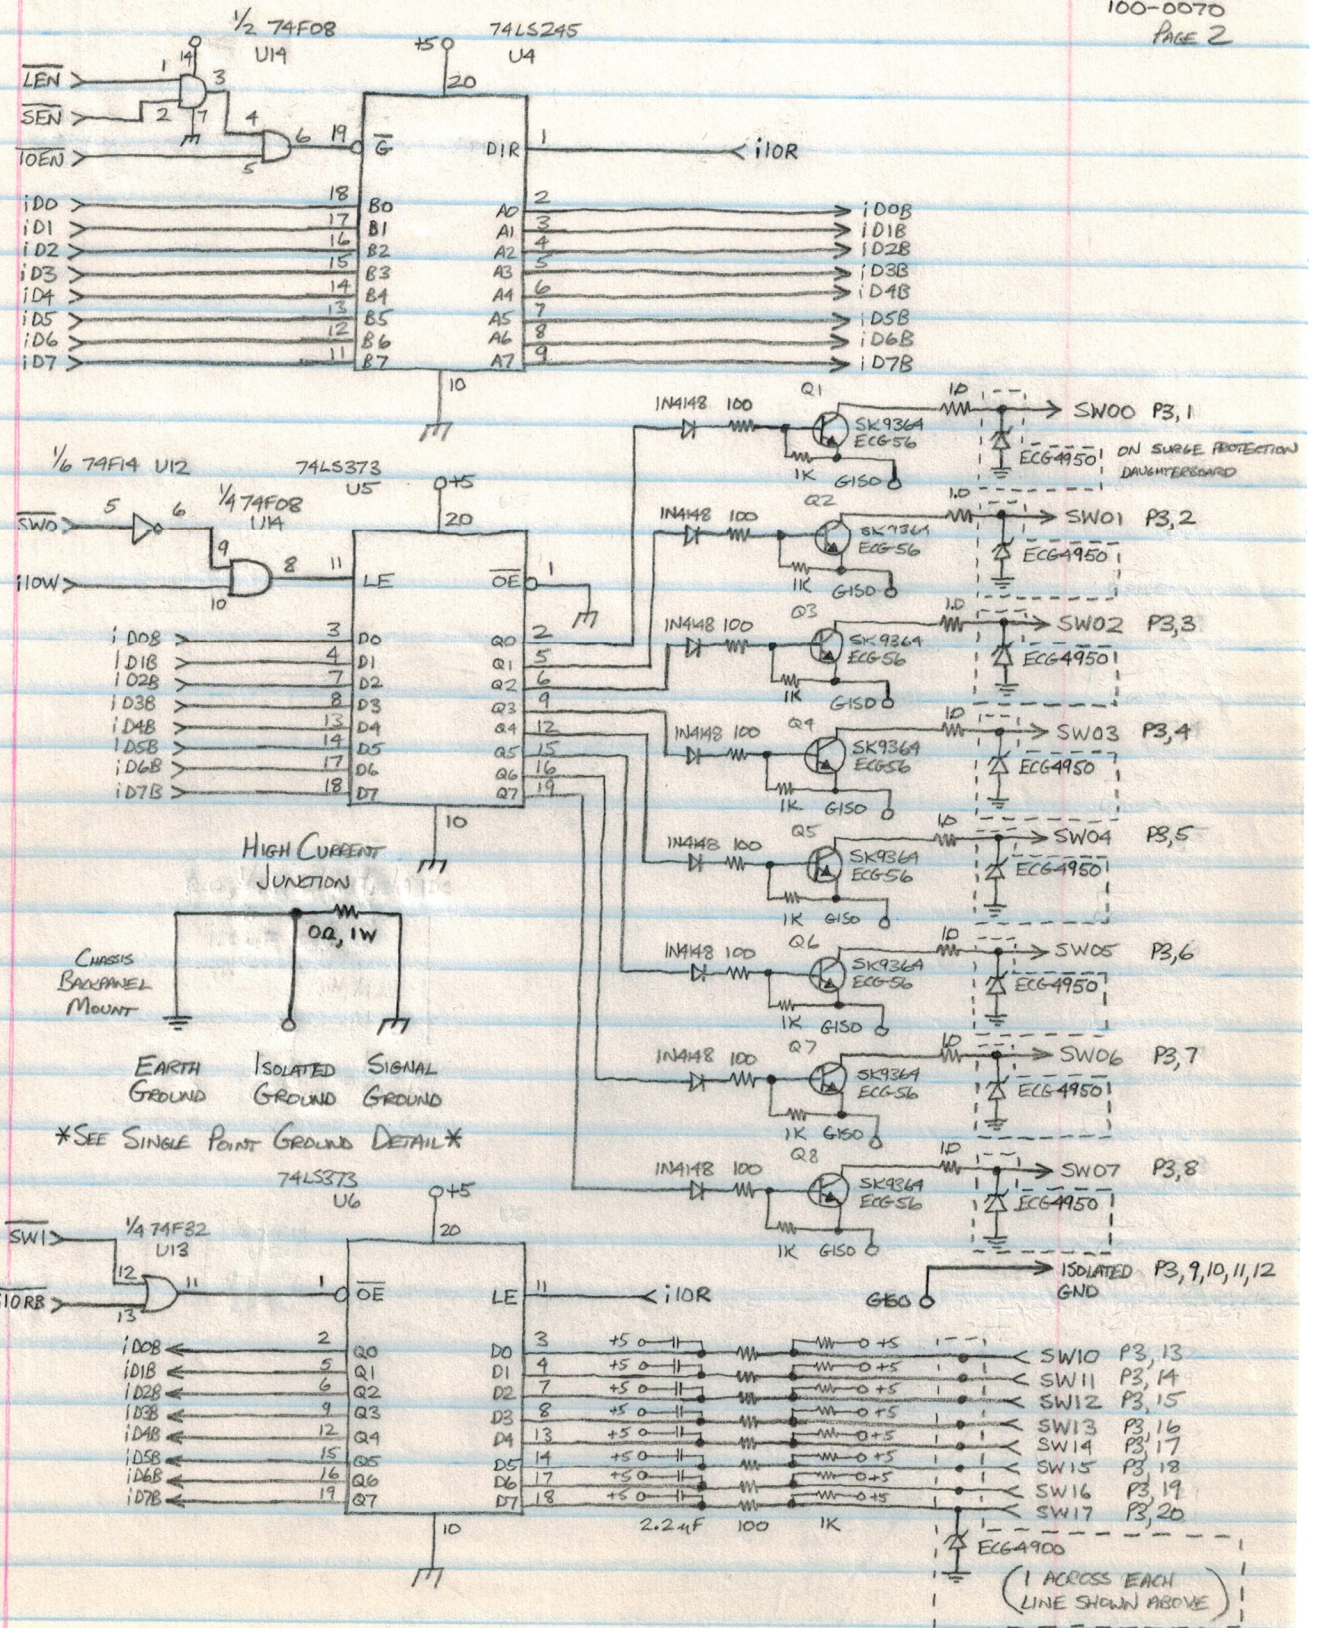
100-0070
PAGE 2

1/2 74F08
U14
+5
74LS245
U4
20
$\overline{LEN}$
$\overline{SEN}$
$\overline{IOEN}$
1
14
3
2
7
4
6
5
19
$\overline{G}$
DIR
1
iIOR
iD0
iD1
iD2
iD3
iD4
iD5
iD6
iD7
18 B0
17 B1
16 B2
15 B3
14 B4
13 B5
12 B6
11 B7
A0 2
A1 3
A2 4
A3 5
A4 6
A5 7
A6 8
A7 9
iD0B
iD1B
iD2B
iD3B
iD4B
iD5B
iD6B
iD7B
10

1/6 74F14 U12
74LS373
U5
+5
20
1/4 74F08
U14
$\overline{SW0}$
5
6
9
8
11
10
iIOW
LE
$\overline{OE}$
1
iD0B 3 D0
iD1B 4 D1
iD2B 7 D2
iD3B 8 D3
iD4B 13 D4
iD5B 14 D5
iD6B 17 D6
iD7B 18 D7
Q0 2
Q1 5
Q2 6
Q3 9
Q4 12
Q5 15
Q6 16
Q7 19
10

1N4148 100 Q1 SK9364 ECG56 1K GISO 10 SW00 P3,1 ECG4950 ON SURGE PROTECTION DAUGHTERBOARD
1N4148 100 Q2 SK9364 ECG56 1K GISO 10 SW01 P3,2 ECG4950
1N4148 100 Q3 SK9364 ECG56 1K GISO 10 SW02 P3,3 ECG4950
1N4148 100 Q4 SK9364 ECG56 1K GISO 10 SW03 P3,4 ECG4950
1N4148 100 Q5 SK9364 ECG56 1K GISO 10 SW04 P3,5 ECG4950
1N4148 100 Q6 SK9364A ECG56 1K GISO 10 SW05 P3,6 ECG4950
1N4148 100 Q7 SK9364 ECG56 1K GISO 10 SW06 P3,7 ECG4950
1N4148 100 Q8 SK9364 ECG56 1K GISO 10 SW07 P3,8 ECG4950

HIGH CURRENT JUNCTION
0Ω, 1W
CHASSIS BACKPANEL MOUNT
EARTH GROUND
ISOLATED GROUND
SIGNAL GROUND
*SEE SINGLE POINT GROUND DETAIL*

74LS373
U6
+5
20
1/4 74F32
U13
$\overline{SW1}$
$\overline{IORB}$
12
13
11
1
$\overline{OE}$
LE
11
iIOR
GISO
ISOLATED GND
P3,9,10,11,12
iD0B 2 Q0
iD1B 5 Q1
iD2B 6 Q2
iD3B 9 Q3
iD4B 12 Q4
iD5B 15 Q5
iD6B 16 Q6
iD7B 19 Q7
10
D0 3
D1 4
D2 7
D3 8
D4 13
D5 14
D6 17
D7 18
+5
SW10 P3,13
SW11 P3,14
SW12 P3,15
SW13 P3,16
SW14 P3,17
SW15 P3,18
SW16 P3,19
SW17 P3,20
2.2µF 100 1K
ECG4900
(1 ACROSS EACH LINE SHOWN ABOVE)